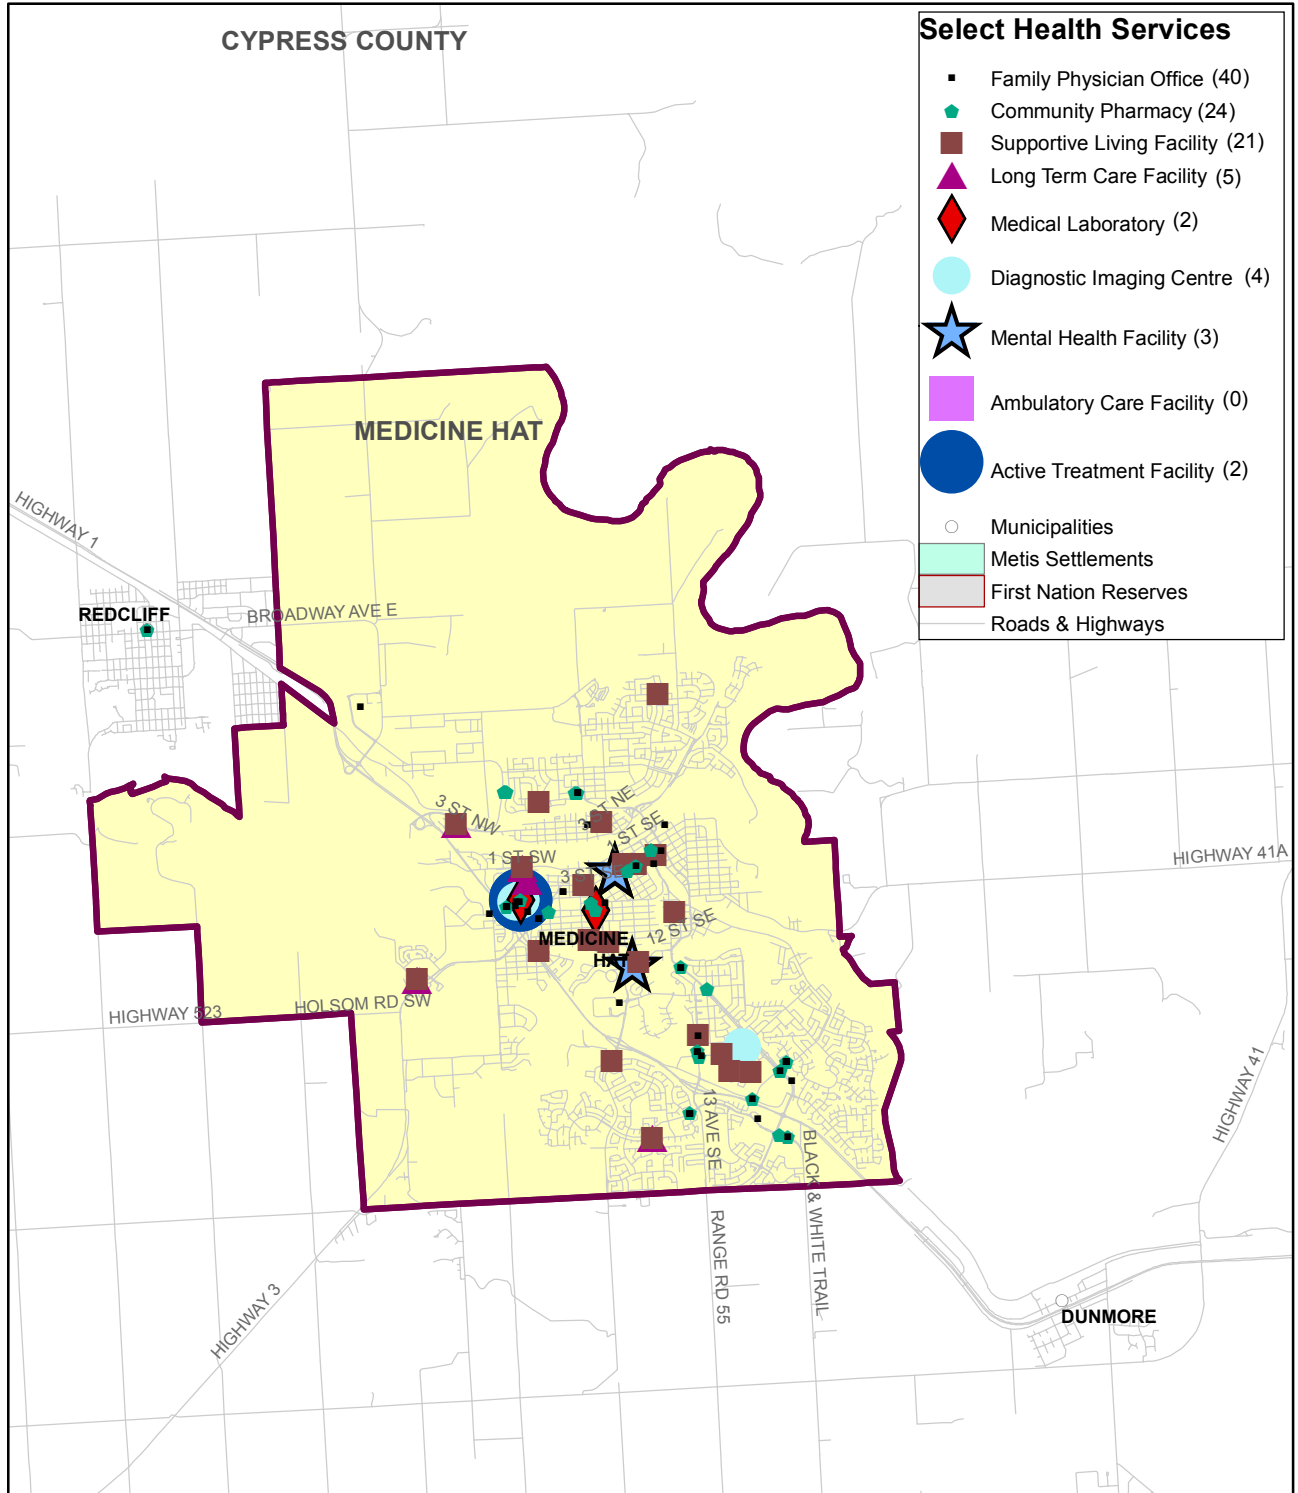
CYPRESS COUNTY

Select Health Services
Family Physician Office (40)
Community Pharmacy (24)
Supportive Living Facility (21)
Long Term Care Facility (5)
Medical Laboratory (2)
Diagnostic Imaging Centre (4)
Mental Health Facility (3)
Ambulatory Care Facility (0)
Active Treatment Facility (2)
Municipalities
Metis Settlements
First Nation Reserves
Roads & Highways

MEDICINE HAT
HIGHWAY 1
REDCLIFF
BROADWAY AVE E
3 ST NW
3 ST NE
3 ST SE
1 ST SW
3 ST
MEDICINE HAT
12 ST SE
HIGHWAY 41A
HIGHWAY 523
HOLSOM RD SW
13 AVE SE
BLACK & WHITE TRAIL
RANGE RD 55
HIGHWAY 41
HIGHWAY 3
DUNMORE